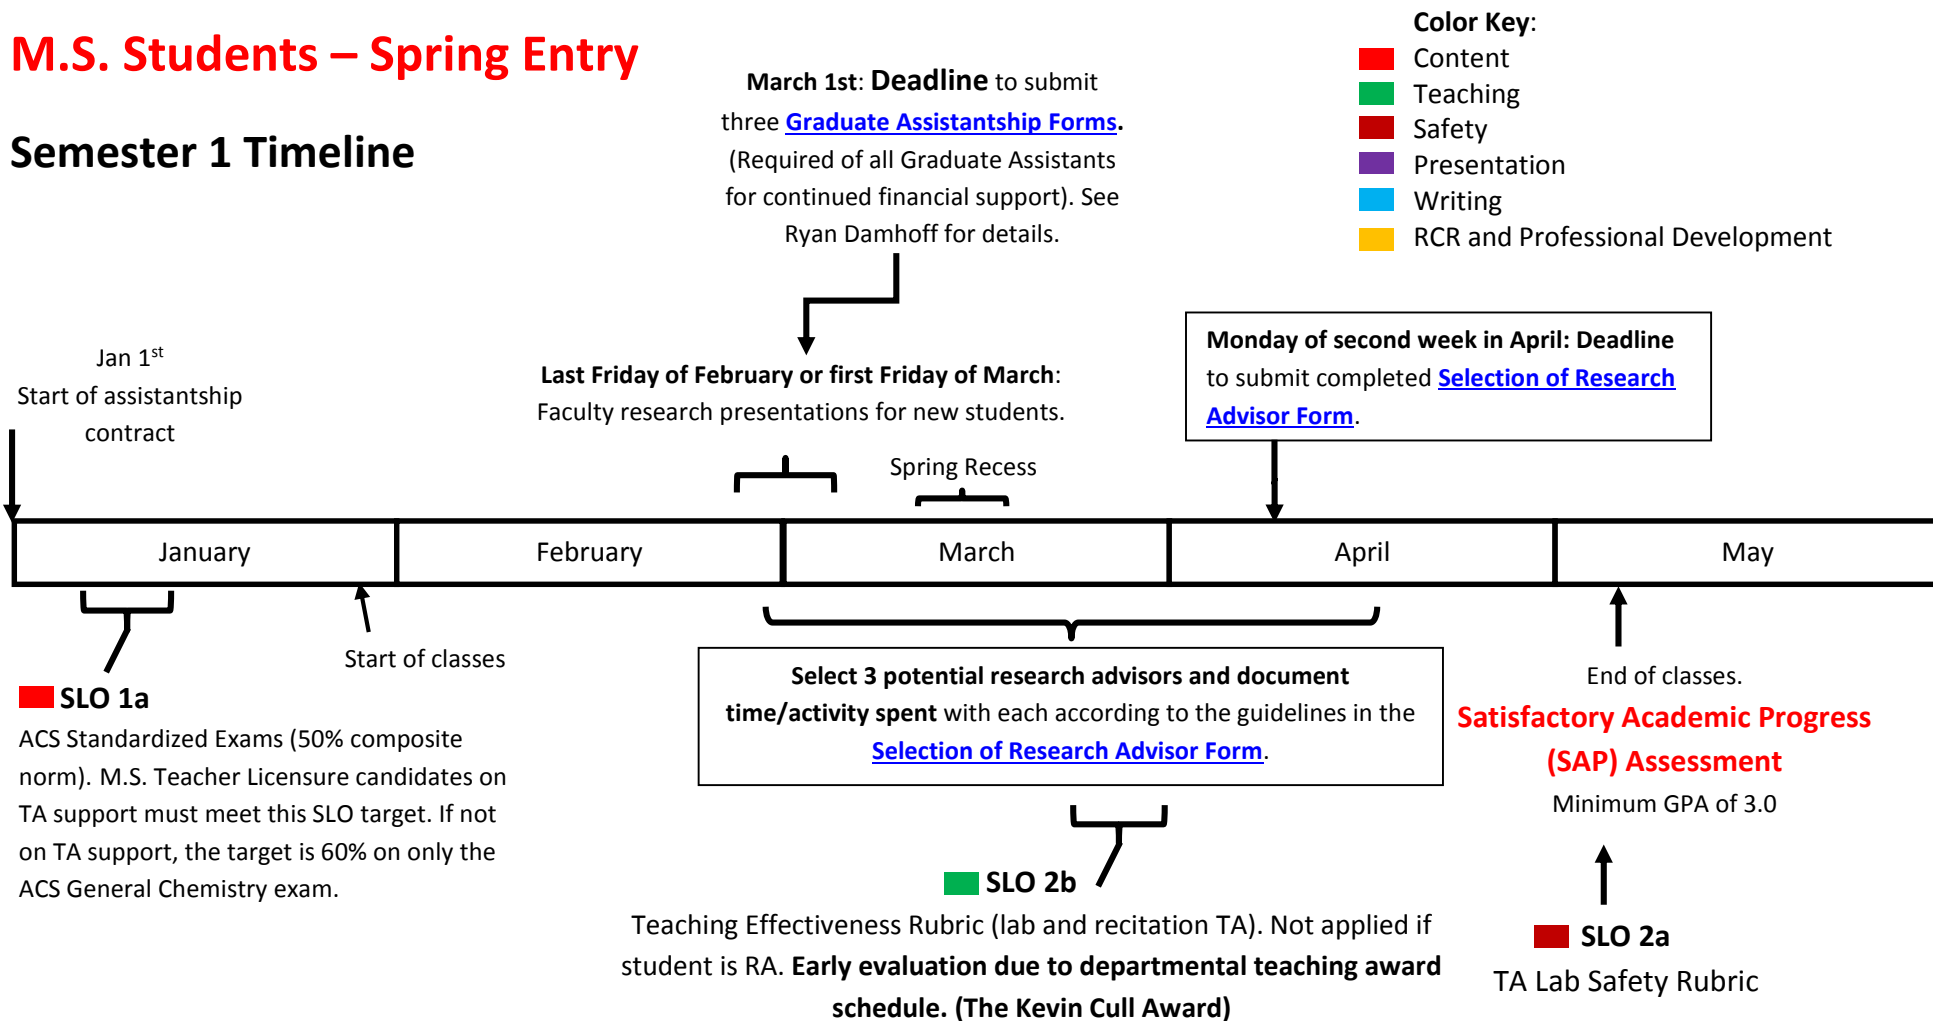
M.S. Students – Spring Entry

Semester 1 Timeline

March 1st: Deadline to submit three Graduate Assistantship Forms. (Required of all Graduate Assistants for continued financial support). See Ryan Damhoff for details.

Color Key:
Content
Teaching
Safety
Presentation
Writing
RCR and Professional Development

Jan 1$^{st}$
Start of assistantship contract

Last Friday of February or first Friday of March: Faculty research presentations for new students.

Monday of second week in April: Deadline to submit completed Selection of Research Advisor Form.

Spring Recess

January

February

March

April

May

Start of classes

SLO 1a
ACS Standardized Exams (50% composite norm). M.S. Teacher Licensure candidates on TA support must meet this SLO target. If not on TA support, the target is 60% on only the ACS General Chemistry exam.

Select 3 potential research advisors and document time/activity spent with each according to the guidelines in the Selection of Research Advisor Form.

End of classes.
Satisfactory Academic Progress (SAP) Assessment
Minimum GPA of 3.0

SLO 2b
Teaching Effectiveness Rubric (lab and recitation TA). Not applied if student is RA. Early evaluation due to departmental teaching award schedule. (The Kevin Cull Award)

SLO 2a
TA Lab Safety Rubric